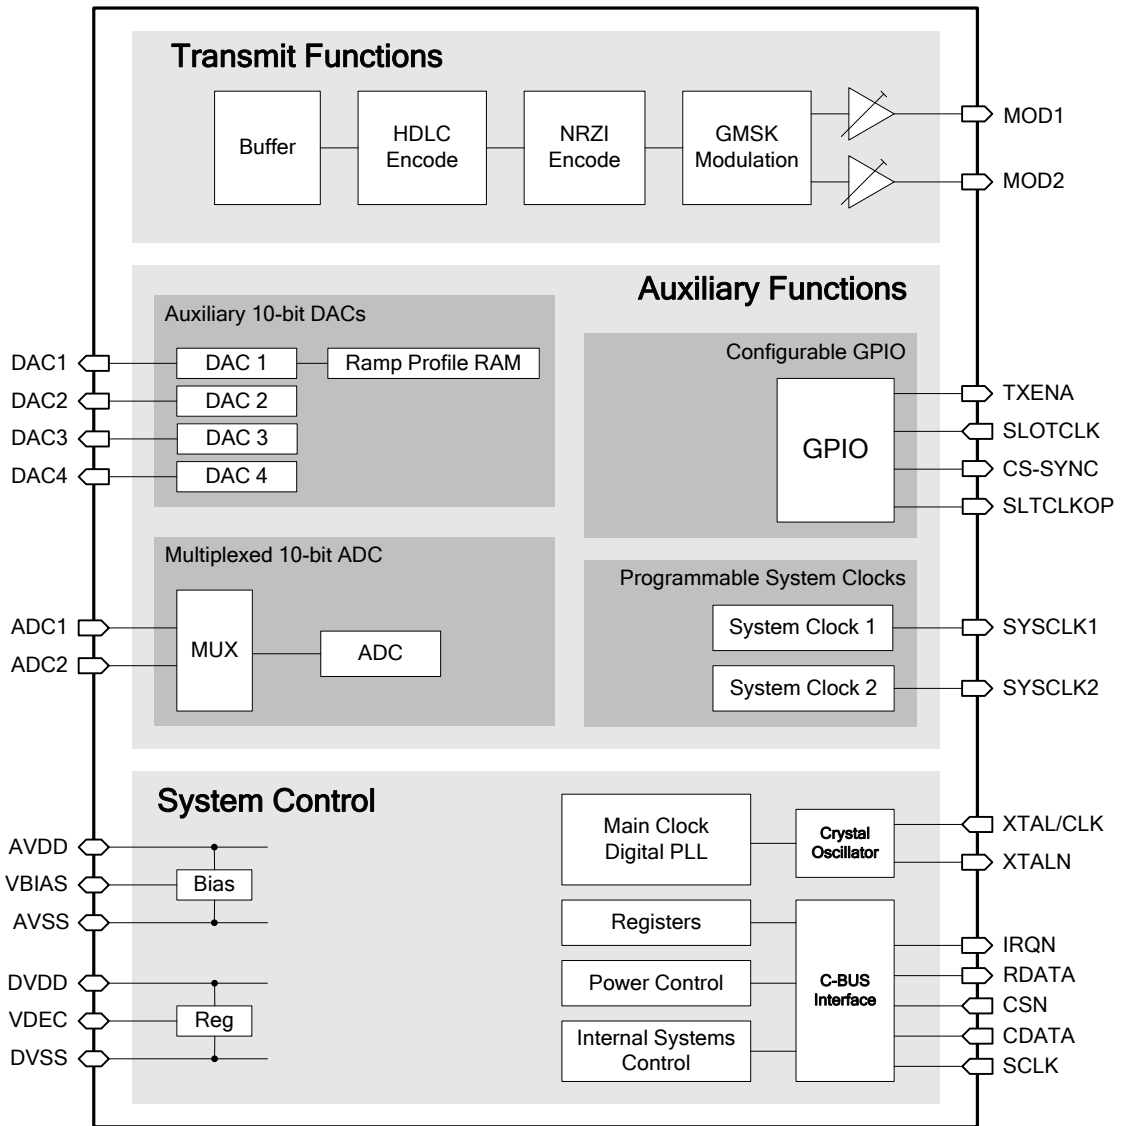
Transmit Functions

Buffer

HDLC Encode

NRZI Encode

GMSK Modulation

MOD1

MOD2

Auxiliary Functions

Auxiliary 10-bit DACs

DAC1

DAC 1

Ramp Profile RAM

DAC2

DAC 2

DAC3

DAC 3

DAC4

DAC 4

Configurable GPIO

GPIO

TXENA

SLOTCLK

CS-SYNC

SLTCLKOP

Multiplexed 10-bit ADC

ADC1

ADC2

MUX

ADC

Programmable System Clocks

System Clock 1

SYSCLK1

System Clock 2

SYSCLK2

System Control

AVDD

VBIAS

Bias

AVSS

DVDD

VDEC

Reg

DVSS

Main Clock Digital PLL

Crystal Oscillator

XTAL/CLK

XTALN

Registers

Power Control

Internal Systems Control

C-BUS Interface

IRQN

RDATA

CSN

CDATA

SCLK